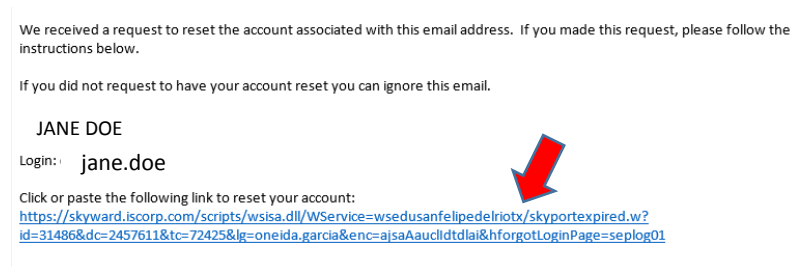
We received a request to reset the account associated with this email address. If you made this request, please follow the instructions below.

If you did not request to have your account reset you can ignore this email.

JANE DOE

Login: jane.doe

Click or paste the following link to reset your account:
https://skyward.iscorp.com/scripts/wsisa.dll/WService=wsedusanfelipedelriotx/skyportexpired.w?id=31486&dc=2457611&tc=72425&lg=oneida.garcia&enc=ajsaAauclldtdlai&hforgotLoginPage=seplog01